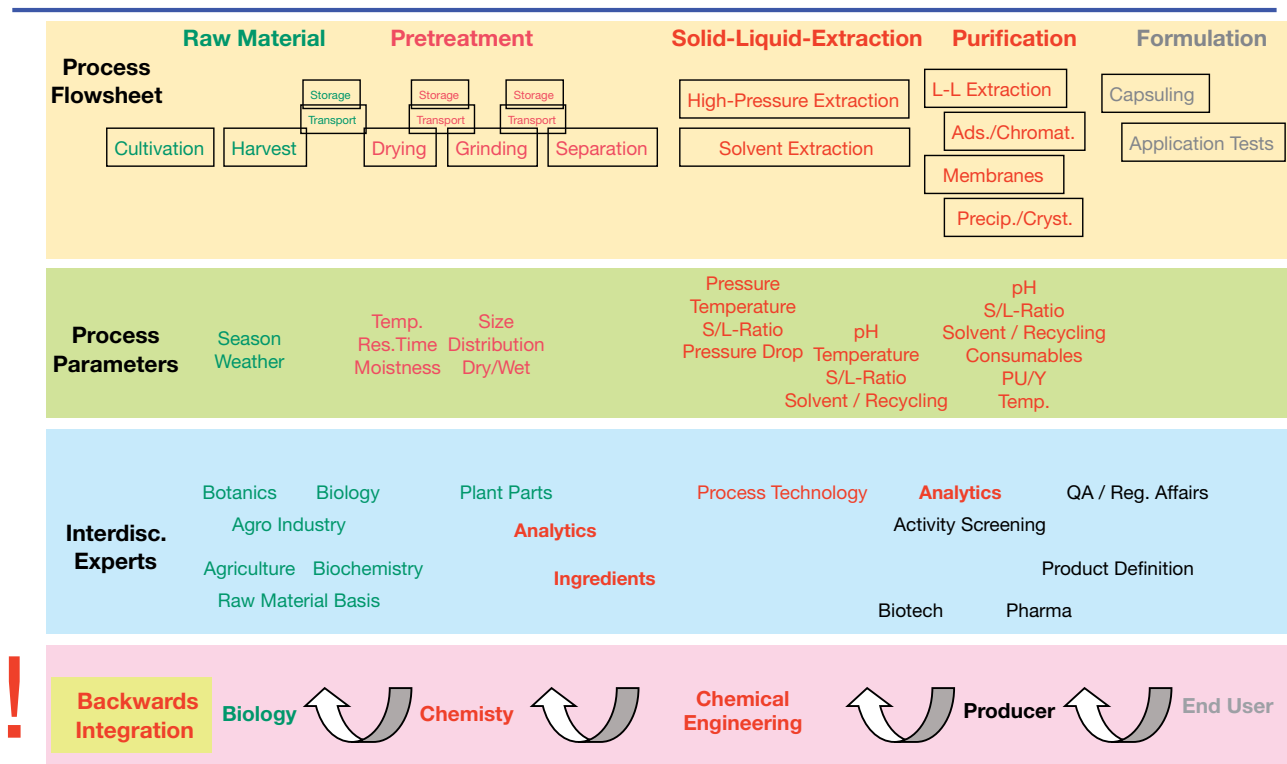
Process Flowsheet

Raw Material
Cultivation
Harvest

Pretreatment
Storage
Transport
Drying
Storage
Transport
Grinding
Storage
Transport
Separation

Solid-Liquid-Extraction
High-Pressure Extraction
Solvent Extraction

Purification
L-L Extraction
Ads./Chromat.
Membranes
Precip./Cryst.

Formulation
Capsuling
Application Tests

Process Parameters

Season
Weather

Temp.
Res.Time
Moistness

Size
Distribution
Dry/Wet

Pressure
Temperature
S/L-Ratio
Pressure Drop

pH
Temperature
S/L-Ratio
Solvent / Recycling

pH
S/L-Ratio
Solvent / Recycling
Consumables
PU/Y
Temp.

Interdisc. Experts

Botanics
Biology
Agro Industry
Agriculture
Biochemistry
Raw Material Basis

Plant Parts
Analytics
Ingredients

Process Technology
Analytics
QA / Reg. Affairs
Activity Screening
Product Definition
Biotech
Pharma

!
Backwards Integration
Biology
Chemisty
Chemical Engineering
Producer
End User